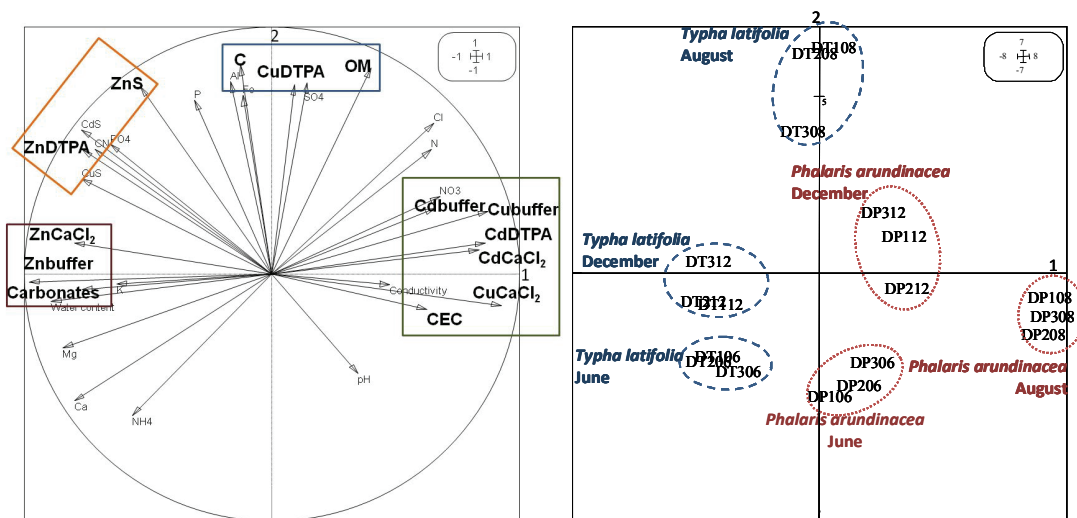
2
1
-1 1
-1
C
CuDTPA
OM
ZnS
Al
Fe
P
SO4
Cl
N
CdS
ZnDTPA
SN
PO4
CuS
NO3
Cdbuffer
Cubuffer
CdDTPA
CdCaCl$_2$
ZnCaCl$_2$
Znbuffer
Carbonates
K
Water content
Conductivity
CuCaCl$_2$
CEC
1
Mg
pH
Ca
NH4

2
Typha latifolia
August
DT108
DT208
5
DT308
7
-8 8
-7
Phalaris arundinacea
December
DP312
DP112
Typha latifolia
December
DT312
1
DT212
DT112
DP212
DP108
DP308
DP208
Typha latifolia
June
DT106
DT206
DT306
DP306
DP206
DP106
Phalaris arundinacea
August
Phalaris arundinacea
June